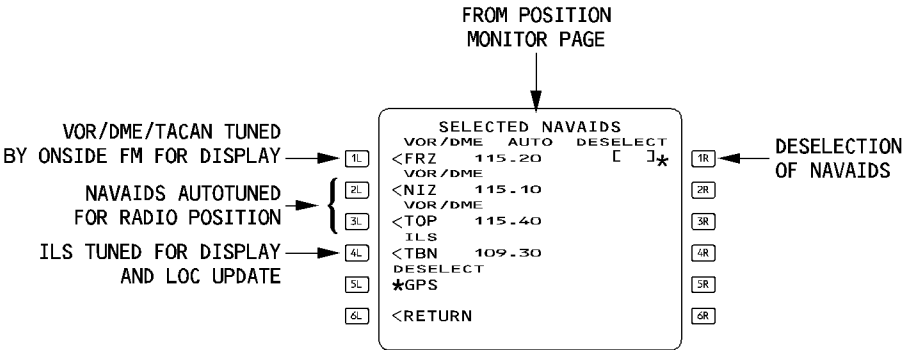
FROM POSITION MONITOR PAGE

VOR/DME/TACAN TUNED BY ONSIDE FM FOR DISPLAY

NAVAIDS AUTOTUNED FOR RADIO POSITION

ILS TUNED FOR DISPLAY AND LOC UPDATE

SELECTED NAVAIDS
VOR/DME AUTO DESELECT
<FRZ 115.20 [ ]*
VOR/DME
<NIZ 115.10
VOR/DME
<TOP 115.40
ILS
<TBN 109.30
DESELECT
*GPS

<RETURN

1L
2L
3L
4L
5L
6L

1R
2R
3R
4R
5R
6R

DESELECTION OF NAVAIDS